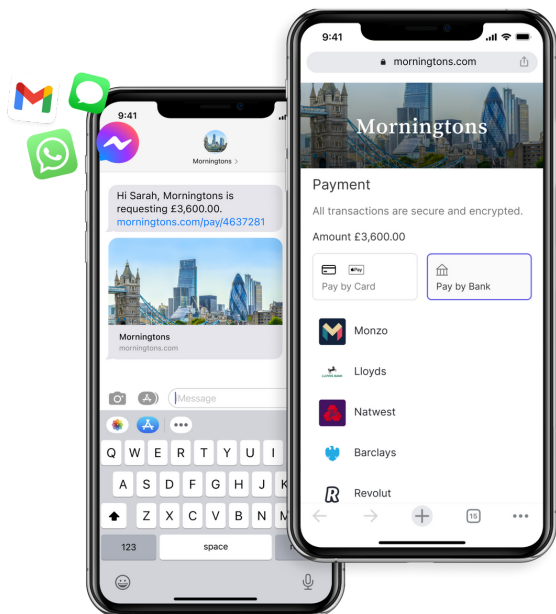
9:41

Morningtons >

Hi Sarah, Morningtons is requesting £3,600.00. morningtons.com/pay/4637281

Morningtons
morningtons.com

Message

Q W E R T Y U I O P
A S D F G H J K L
Z X C V B N M
123
space

9:41
mornigtons.com

Morningtons

Payment
All transactions are secure and encrypted.
Amount £3,600.00

Pay
Pay by Card
Pay by Bank

Monzo
Lloyds
Natwest
Barclays
Revolut

15